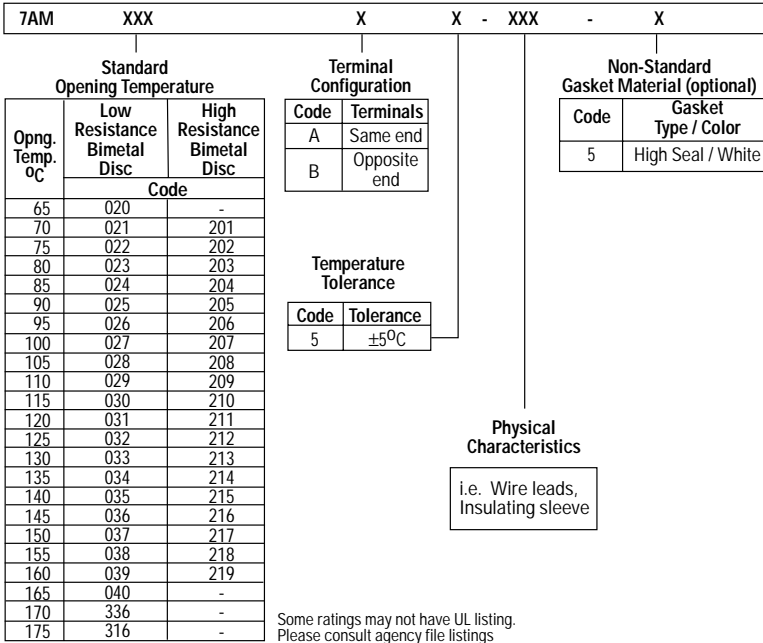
7AM XXX X X - XXX - X

Standard Opening Temperature

| Opng. Temp. $^oC$ | Low Resistance Bimetal Disc | High Resistance Bimetal Disc |
|---|---|---|
| | Code | |
| 65 | 020 | - |
| 70 | 021 | 201 |
| 75 | 022 | 202 |
| 80 | 023 | 203 |
| 85 | 024 | 204 |
| 90 | 025 | 205 |
| 95 | 026 | 206 |
| 100 | 027 | 207 |
| 105 | 028 | 208 |
| 110 | 029 | 209 |
| 115 | 030 | 210 |
| 120 | 031 | 211 |
| 125 | 032 | 212 |
| 130 | 033 | 213 |
| 135 | 034 | 214 |
| 140 | 035 | 215 |
| 145 | 036 | 216 |
| 150 | 037 | 217 |
| 155 | 038 | 218 |
| 160 | 039 | 219 |
| 165 | 040 | - |
| 170 | 336 | - |
| 175 | 316 | - |

Terminal Configuration

| Code | Terminals |
|---|---|
| A | Same end |
| B | Opposite end |

Temperature Tolerance

| Code | Tolerance |
|---|---|
| 5 | $\pm5^oC$ |

Non-Standard Gasket Material (optional)

| Code | Gasket Type / Color |
|---|---|
| 5 | High Seal / White |

Physical Characteristics

i.e. Wire leads, Insulating sleeve

Some ratings may not have UL listing. Please consult agency file listings